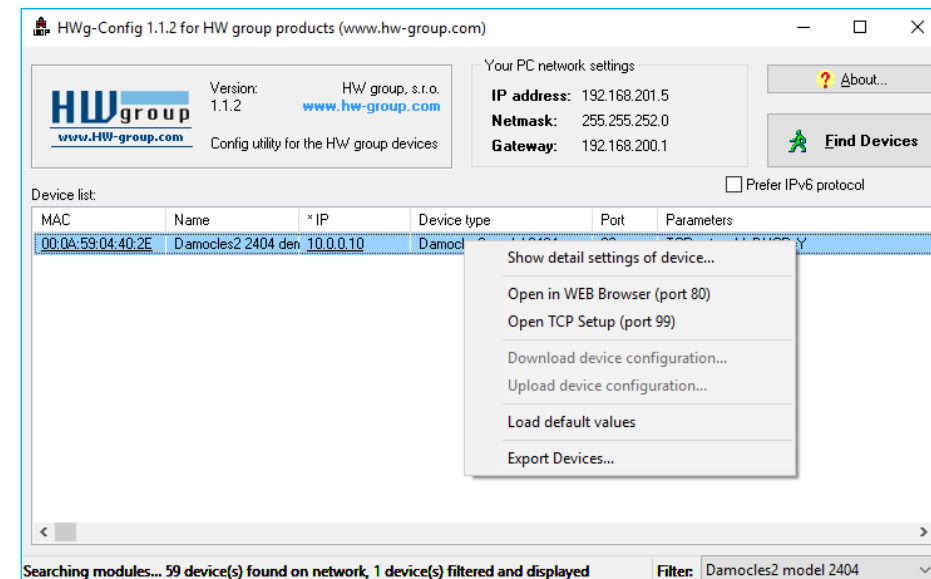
HWg-Config 1.1.2 for HW group products (www.hw-group.com)

HW group
www.HW-group.com

Version:
1.1.2

HW group, s.r.o.
www.hw-group.com

Config utility for the HW group devices

Your PC network settings
IP address: 192.168.201.5
Netmask: 255.255.252.0
Gateway: 192.168.200.1

About...

Find Devices

Prefer IPv6 protocol

Device list:

| MAC | Name | * IP | Device type | Port | Parameters |
|---|---|---|---|---|---|
| 00:0A:59:04:40:2E | Damocles2 2404 den | 10.0.0.10 | Damocl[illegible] | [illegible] | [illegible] |

Show detail settings of device...
Open in WEB Browser (port 80)
Open TCP Setup (port 99)
Download device configuration...
Upload device configuration...
Load default values
Export Devices...

Searching modules... 59 device(s) found on network, 1 device(s) filtered and displayed
Filter: Damocles2 model 2404